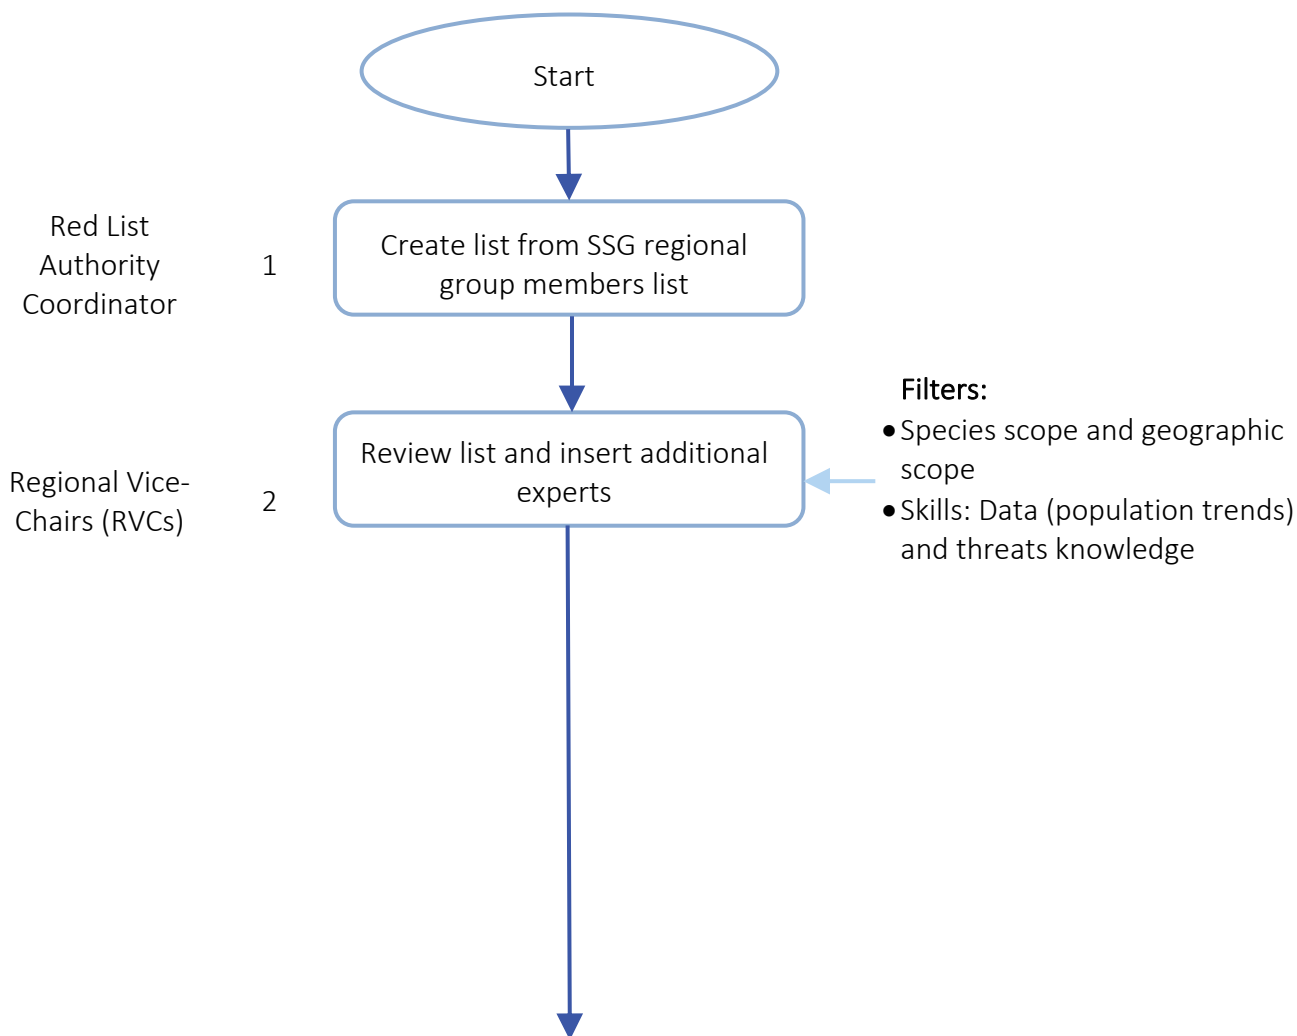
Start

Red List Authority Coordinator

1

Create list from SSG regional group members list

Filters:
• Species scope and geographic scope
• Skills: Data (population trends) and threats knowledge

Regional Vice-Chairs (RVCs)

2

Review list and insert additional experts